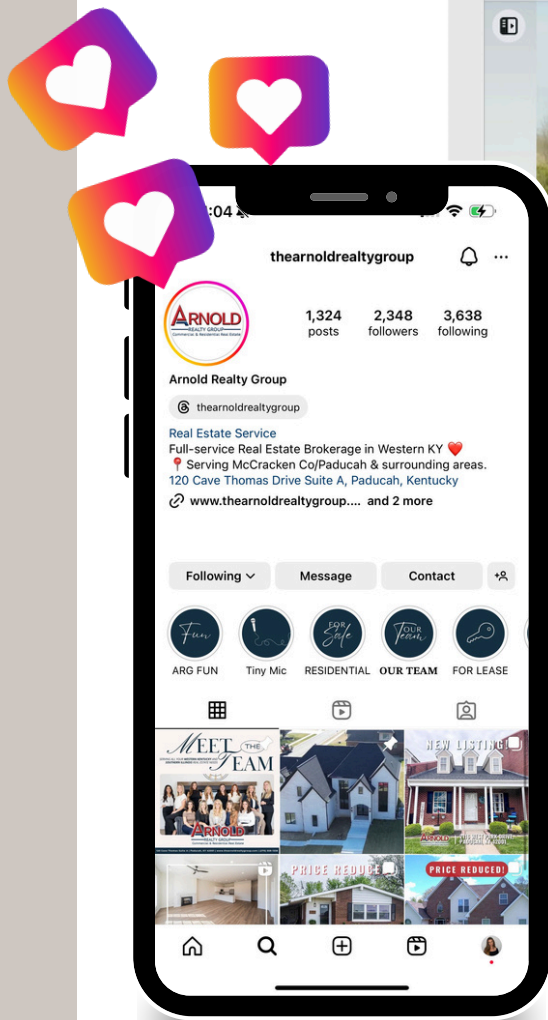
:04

thearnoldrealtygroup

ARNOLD
REALTY GROUP
Commercial & Residential Real Estate

1,324
posts

2,348
followers

3,638
following

Arnold Realty Group

thearnoldrealtygroup

Real Estate Service
Full-service Real Estate Brokerage in Western KY ❤️
📍 Serving McCracken Co/Paducah & surrounding areas.
120 Cave Thomas Drive Suite A, Paducah, Kentucky
www.thearnoldrealtygroup.... and 2 more

Following
Message
Contact

Fun
ARG FUN
Tiny Mic
FOR Sale
RESIDENTIAL
OUR Team
OUR TEAM
FOR LEASE

MEET THE TEAM
ARNOLD
REALTY GROUP
Commercial & Residential Real Estate

NEW LISTING

PRICE REDUCED

PRICE REDUCED!